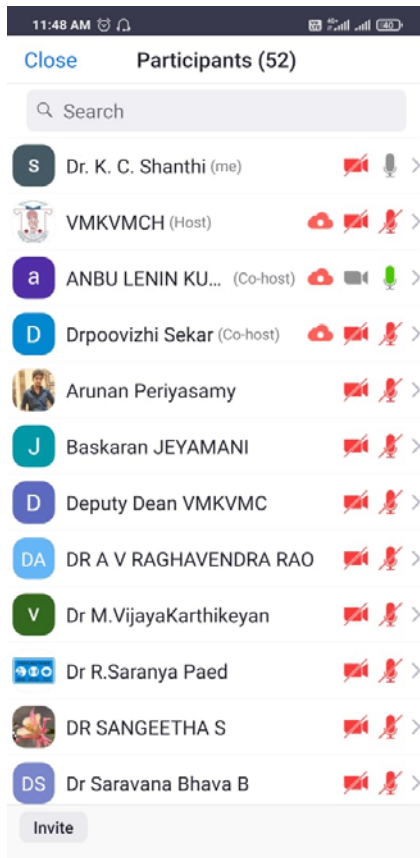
11:48 AM

40

Close Participants (52)

Search

S Dr. K. C. Shanthi (me)

VMKVMCH (Host)

a ANBU LENIN KU... (Co-host)

D Drpoovizhi Sekar (Co-host)

Arunan Periyasamy

J Baskaran JEYAMANI

D Deputy Dean VMKVMC

DA DR A V RAGHAVENDRA RAO

V Dr M.VijayaKarthikeyan

Dr R.Saranya Paed

DR SANGEETHA S

DS Dr Saravana Bhava B

Invite